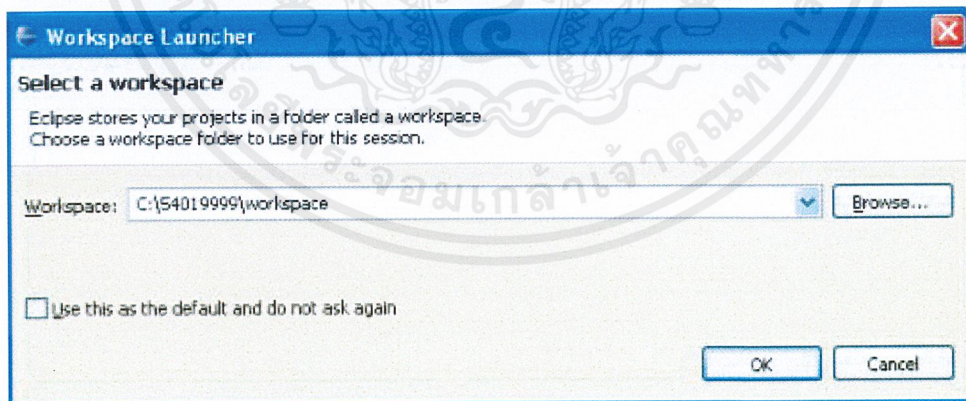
Workspace Launcher

Select a workspace

Eclipse stores your projects in a folder called a workspace.
Choose a workspace folder to use for this session.

Workspace: C:\54019999\workspace

Browse...

Use this as the default and do not ask again

OK

Cancel

จอมเกล้าเจ้าคุณทหาร